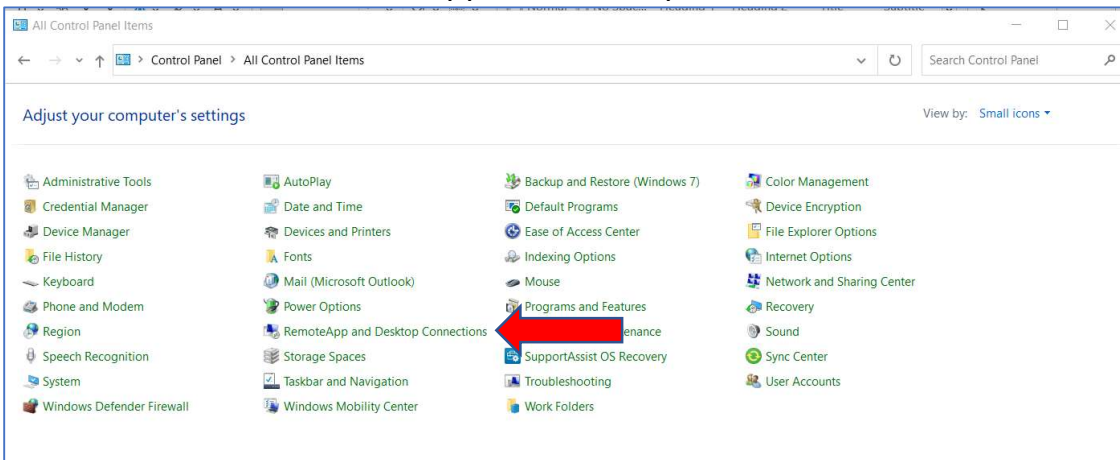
All Control Panel Items

Control Panel > All Control Panel Items

Search Control Panel

Adjust your computer's settings

View by: Small icons

Administrative Tools
Credential Manager
Device Manager
File History
Keyboard
Phone and Modem
Region
Speech Recognition
System
Windows Defender Firewall

AutoPlay
Date and Time
Devices and Printers
Fonts
Mail (Microsoft Outlook)
Power Options
RemoteApp and Desktop Connections
Storage Spaces
Taskbar and Navigation
Windows Mobility Center

Backup and Restore (Windows 7)
Default Programs
Ease of Access Center
Indexing Options
Mouse
Programs and Features
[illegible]enance
SupportAssist OS Recovery
Troubleshooting
Work Folders

Color Management
Device Encryption
File Explorer Options
Internet Options
Network and Sharing Center
Recovery
Sound
Sync Center
User Accounts